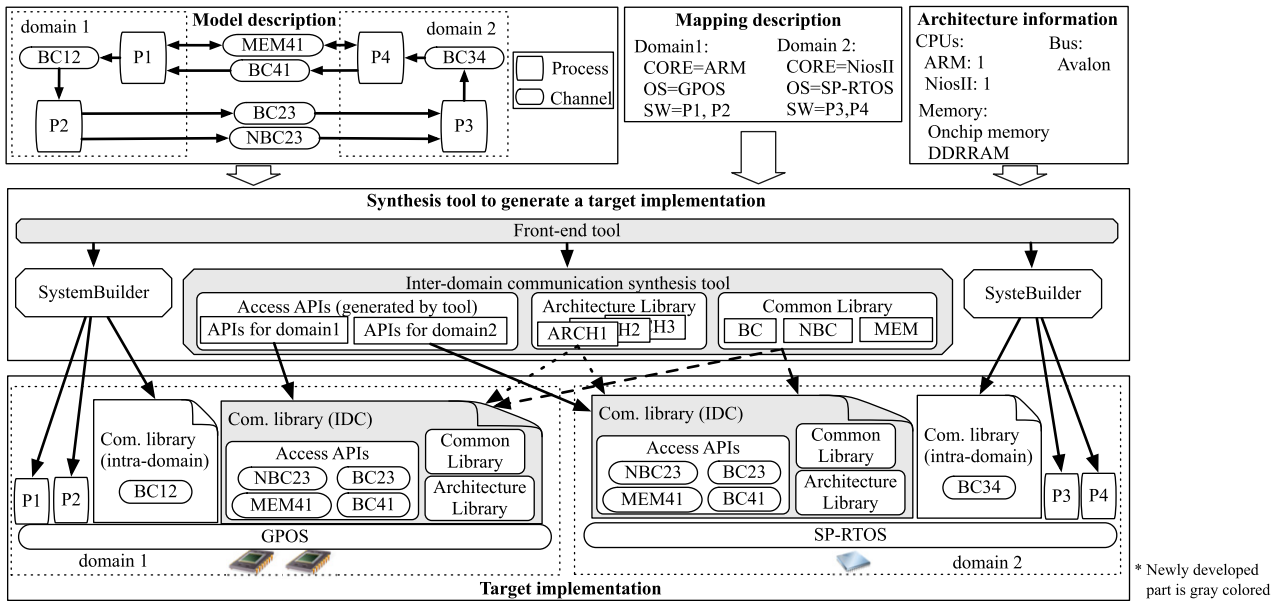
Model description

domain 1

BC12

P1

MEM41

BC41

P4

BC34

domain 2

Process

Channel

P2

BC23

NBC23

P3

Mapping description

Domain1:
CORE=ARM
OS=GPOS
SW=P1, P2

Domain 2:
CORE=NiosII
OS=SP-RTOS
SW=P3,P4

Architecture information

CPUs:
ARM: 1
NiosII: 1

Bus:
Avalon

Memory:
Onchip memory
DDRRAM

Synthesis tool to generate a target implementation

Front-end tool

SystemBuilder

Inter-domain communication synthesis tool

Access APIs (generated by tool)

APIs for domain1

APIs for domain2

Architecture Library

ARCH1

H2

H3

Common Library

BC

NBC

MEM

SysteBuilder

Com. library (intra-domain)

BC12

P1

P2

Com. library (IDC)

Access APIs

NBC23

BC23

MEM41

BC41

Common Library

Architecture Library

GPOS

domain 1

Com. library (IDC)

Access APIs

NBC23

BC23

MEM41

BC41

Common Library

Architecture Library

Com. library (intra-domain)

BC34

P3

P4

SP-RTOS

domain 2

* Newly developed part is gray colored

Target implementation